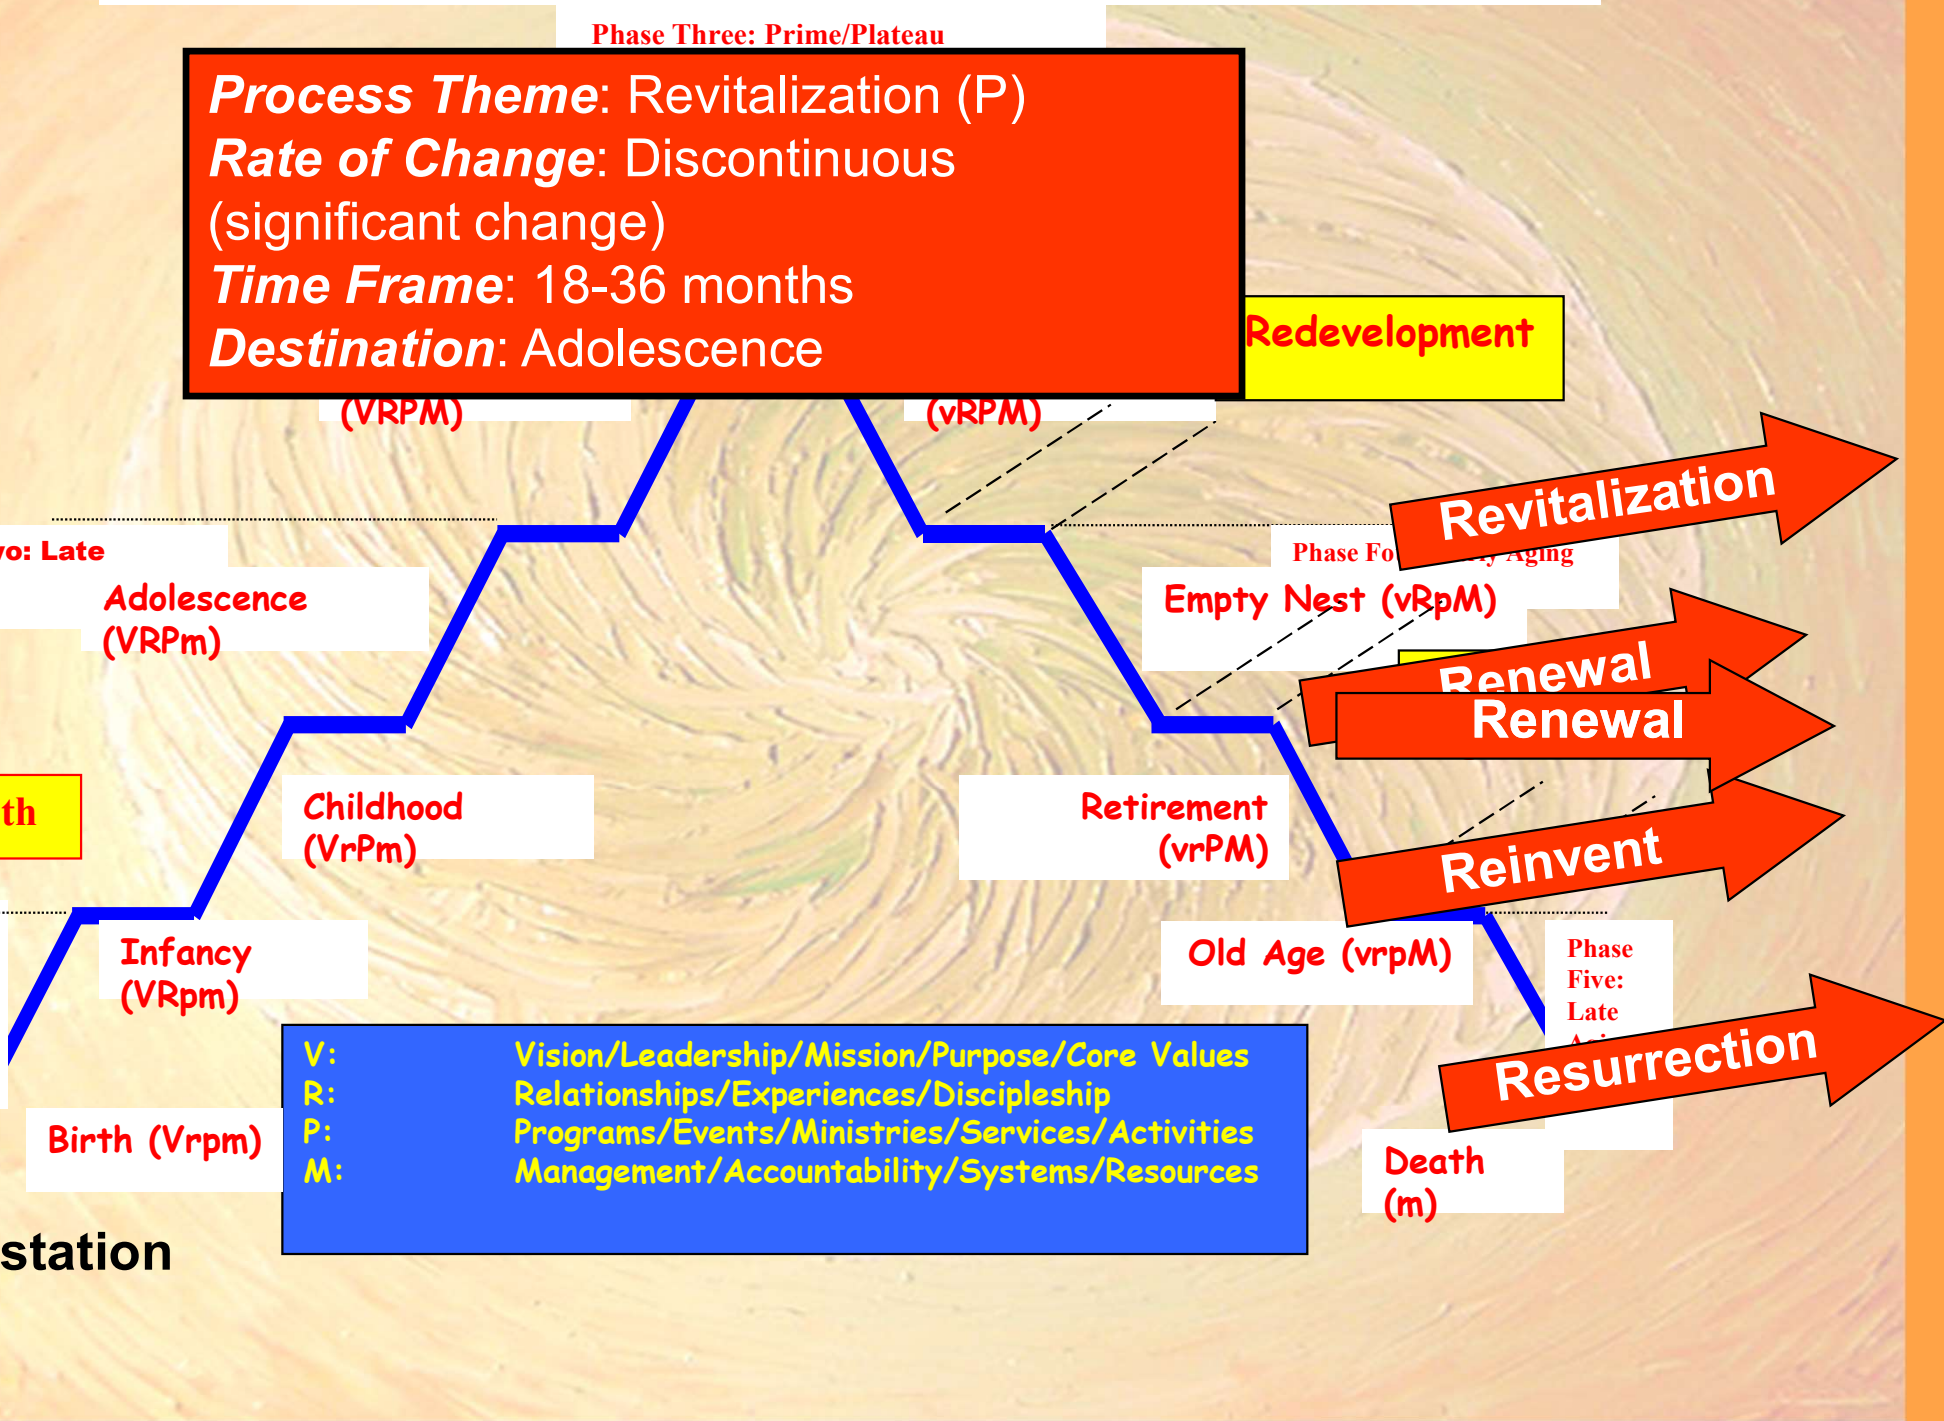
Phase Three: Prime/Plateau

Process Theme: Revitalization (P)
Rate of Change: Discontinuous (significant change)
Time Frame: 18-36 months
Destination: Adolescence

Redevelopment

(VRPM)

(vRPM)

Revitalization

vo: Late

Adolescence (VRPm)

Phase Fo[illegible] Aging

Empty Nest (vRpM)

Renewal

Renewal

th

Childhood (VrPm)

Retirement (vrPM)

Reinvent

Infancy (VRpm)

Old Age (vrpM)

Phase Five: Late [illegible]

Resurrection

| V: | Vision/Leadership/Mission/Purpose/Core Values |
|---|---|
| R: | Relationships/Experiences/Discipleship |
| P: | Programs/Events/Ministries/Services/Activities |
| M: | Management/Accountability/Systems/Resources |

Birth (Vrpm)

Death (m)

station